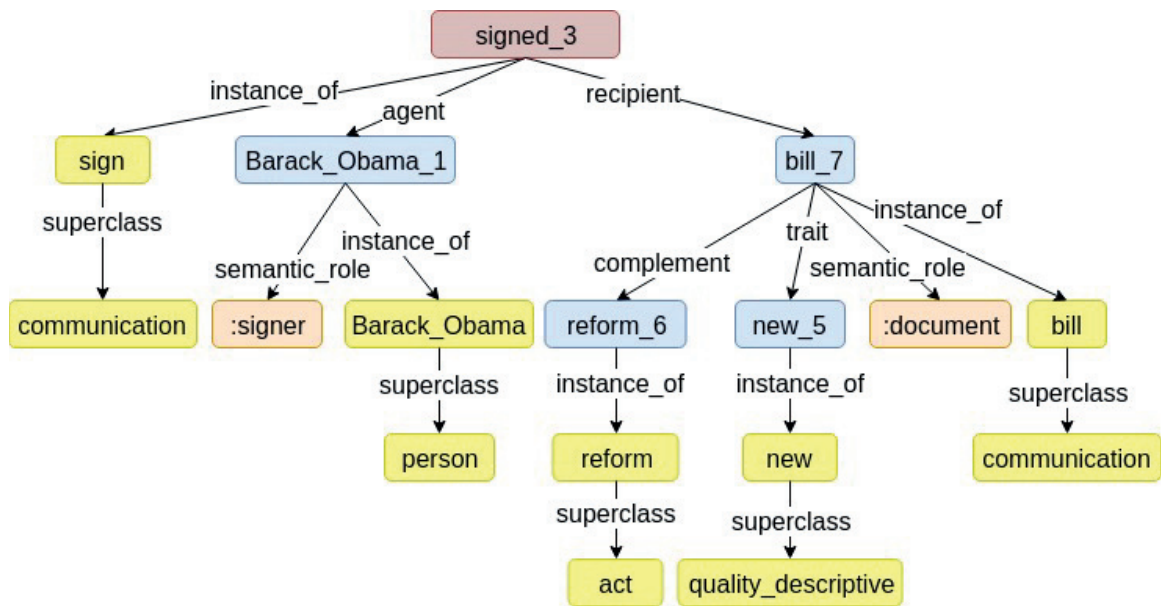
signed_3

instance_of
agent
recipient

sign
Barack_Obama_1
bill_7

superclass
semantic_role
instance_of
complement
trait
semantic_role
instance_of

communication
:signer
Barack_Obama
reform_6
new_5
:document
bill

superclass
instance_of
instance_of
superclass

person
reform
new
communication

superclass
superclass

act
quality_descriptive